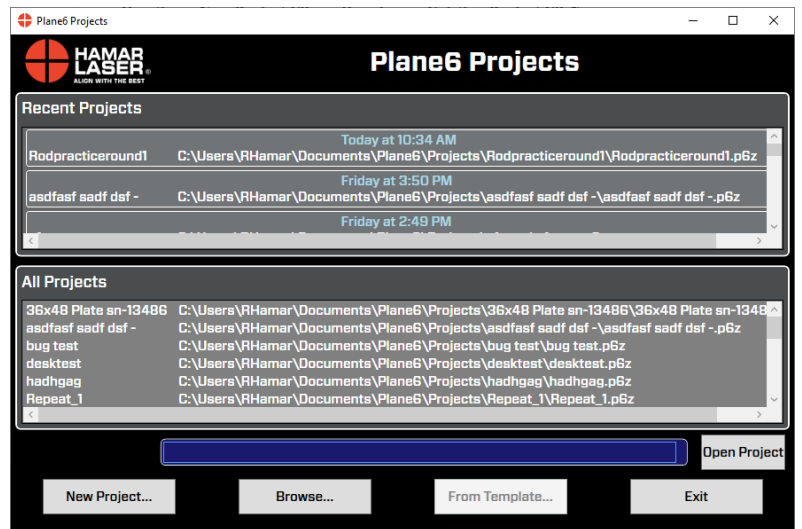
Plane6 Projects

HAMAR LASER®
ALIGN WITH THE BEST

Plane6 Projects

Recent Projects

Today at 10:34 AM
Rodpracticeround1 C:\Users\RHamar\Documents\Plane6\Projects\Rodpracticeround1\Rodpracticeround1.p6z

Friday at 3:50 PM
asdfasf sadf dsf - C:\Users\RHamar\Documents\Plane6\Projects\asdfasf sadf dsf -\asdfasf sadf dsf -.p6z

Friday at 2:49 PM
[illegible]

All Projects

| | |
|---|---|
| 36x48 Plate sn-13486 | C:\Users\RHamar\Documents\Plane6\Projects\36x48 Plate sn-13486\36x48 Plate sn-1348 |
| asdfasf sadf dsf - | C:\Users\RHamar\Documents\Plane6\Projects\asdfasf sadf dsf -\asdfasf sadf dsf -.p6z |
| bug test | C:\Users\RHamar\Documents\Plane6\Projects\bug test\bug test.p6z |
| desktest | C:\Users\RHamar\Documents\Plane6\Projects\desktest\desktest.p6z |
| hadhgag | C:\Users\RHamar\Documents\Plane6\Projects\hadhgag\hadhgag.p6z |
| Repeat_1 | C:\Users\RHamar\Documents\Plane6\Projects\Repeat_1\Repeat_1.p6z |

Open Project

New Project... Browse... From Template... Exit